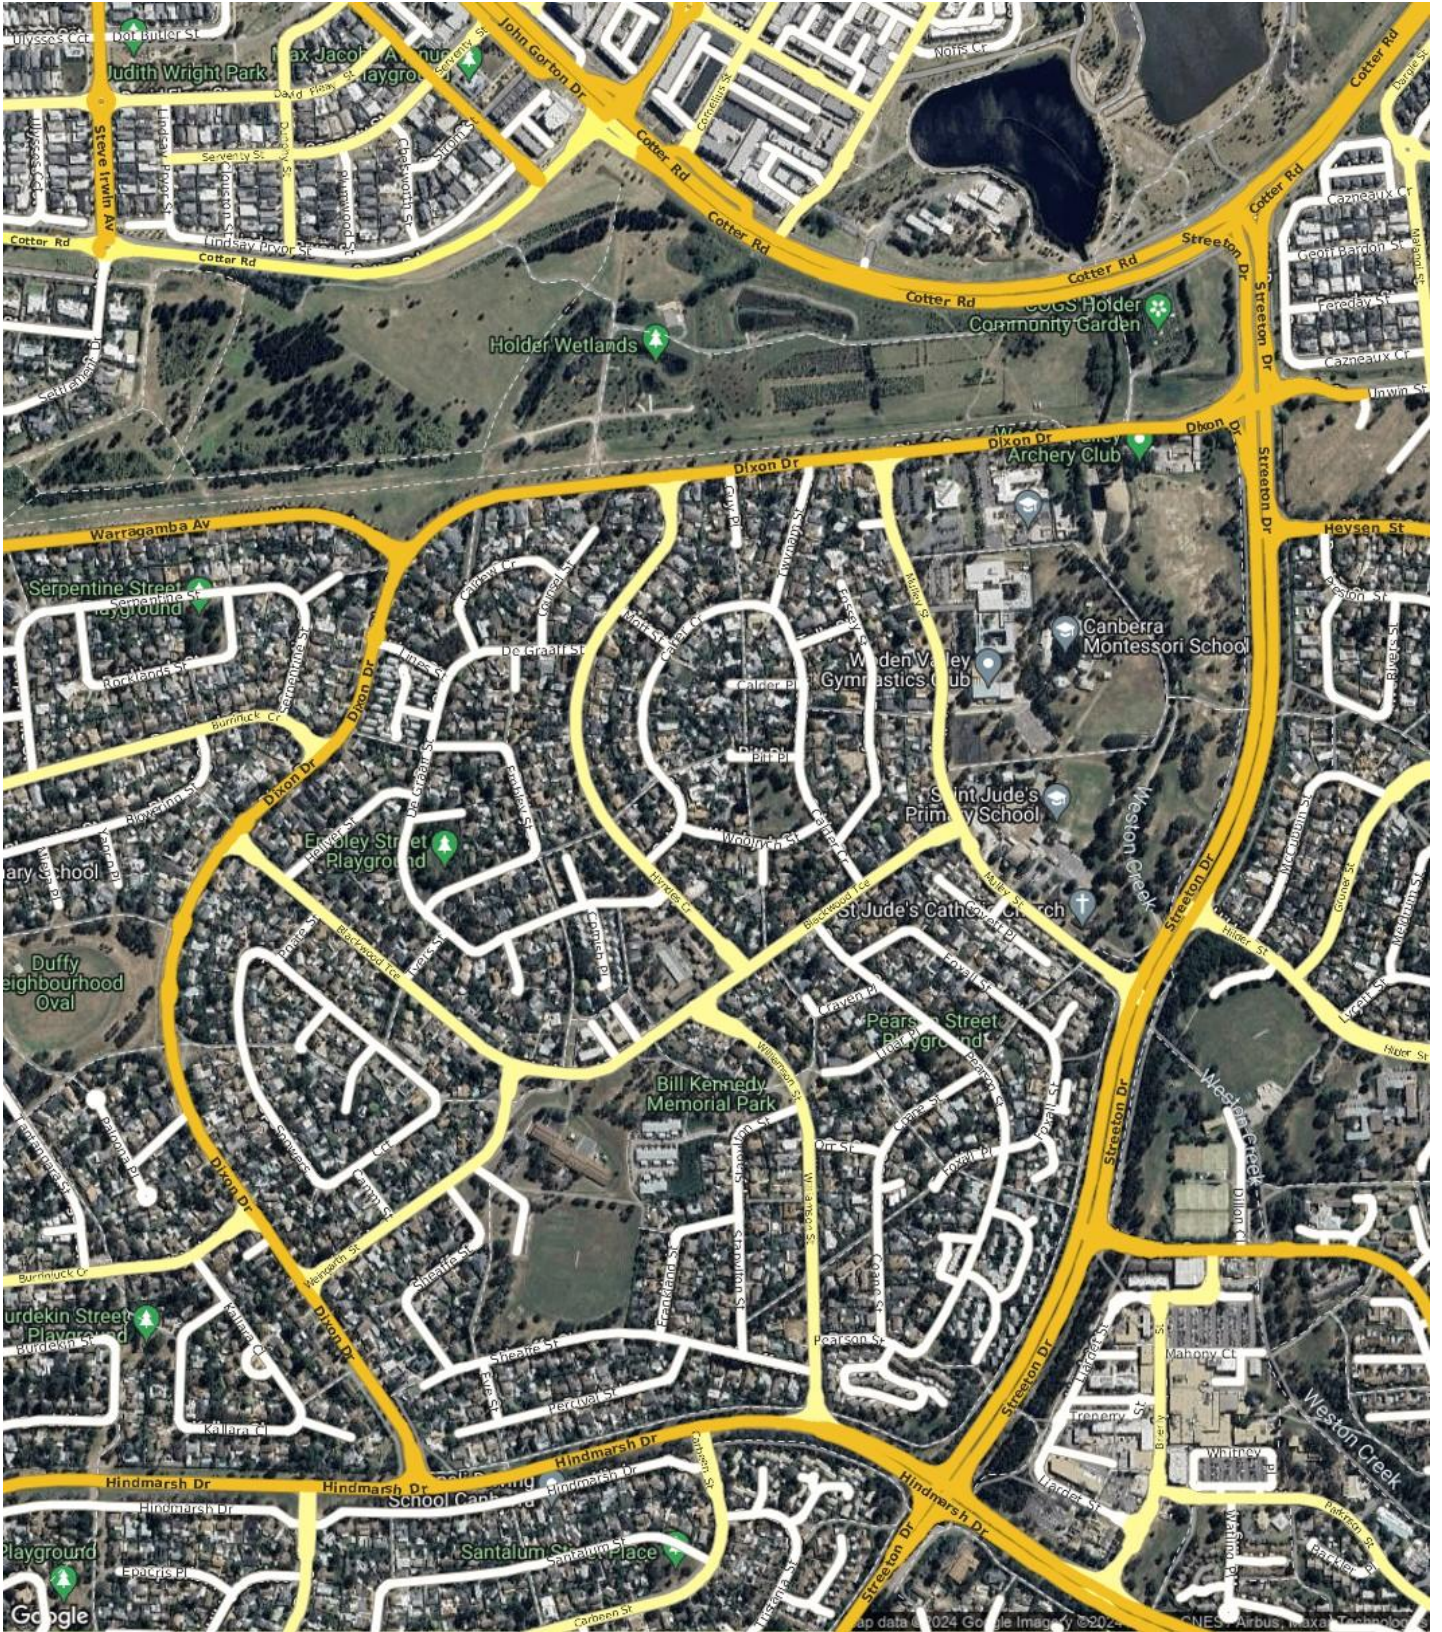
Judith Wright Park
Max Jacobs Avenue Playground
John Gorton Dr
Cotter Rd
Steve Irwin Av
Lindsay Pryor St
Serventy St
Cotter Rd
Holder Wetlands
COGS Holder Community Garden
Streeton Dr
Cazneaux Cr
Geoff Bardon St
Fereday St
Irwin St
Dixon Dr
Weston Valley Archery Club
Warragamba Av
Heysen St
Serpentine Street Playground
Rocklands St
Burrinjuck Cr
De Graaff St
Canberra Montessori School
Weston Valley Gymnastics Club
Calder Pl
Pitt Pl
Saint Jude's Primary School
Wobrich St
Emsley Street Playground
Blackwood Tce
St Jude's Catholic Church
Hilder St
Duffy Neighbourhood Oval
Pearson Street Playground
Bill Kennedy Memorial Park
Weston Creek
Streeton Dr
Dixon Dr
Burrinjuck Cr
Burdekin Street Playground
Kallara Cl
Sheaffe St
Percival St
Pearson St
Mahony Ct
Weston Creek
Hindmarsh Dr
School Canberra
Santalum Place
Carbeen St
Playground
Streeton Dr
Google
Map data ©2024 Google Imagery ©2024 CNES / Airbus, Maxar Technologies